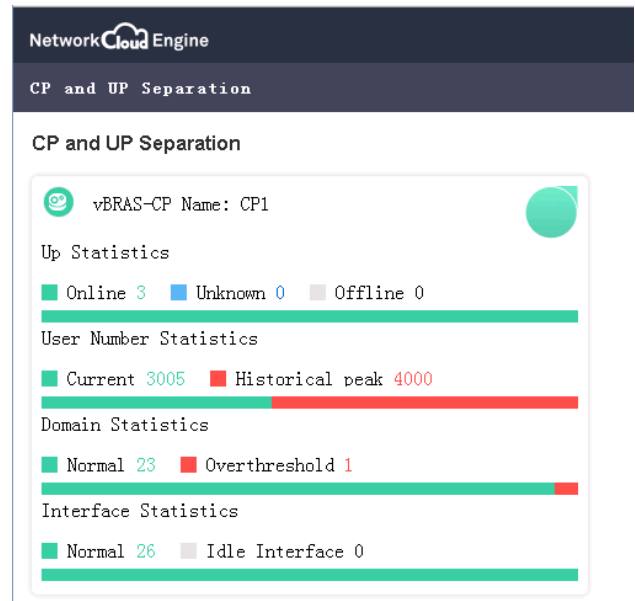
NetworkCloudEngine

CP and UP Separation

CP and UP Separation

vBRAS-CP Name: CP1

Up Statistics

Online 3 Unknown 0 Offline 0

User Number Statistics

Current 3005 Historical peak 4000

Domain Statistics

Normal 23 Overthreshold 1

Interface Statistics

Normal 26 Idle Interface 0